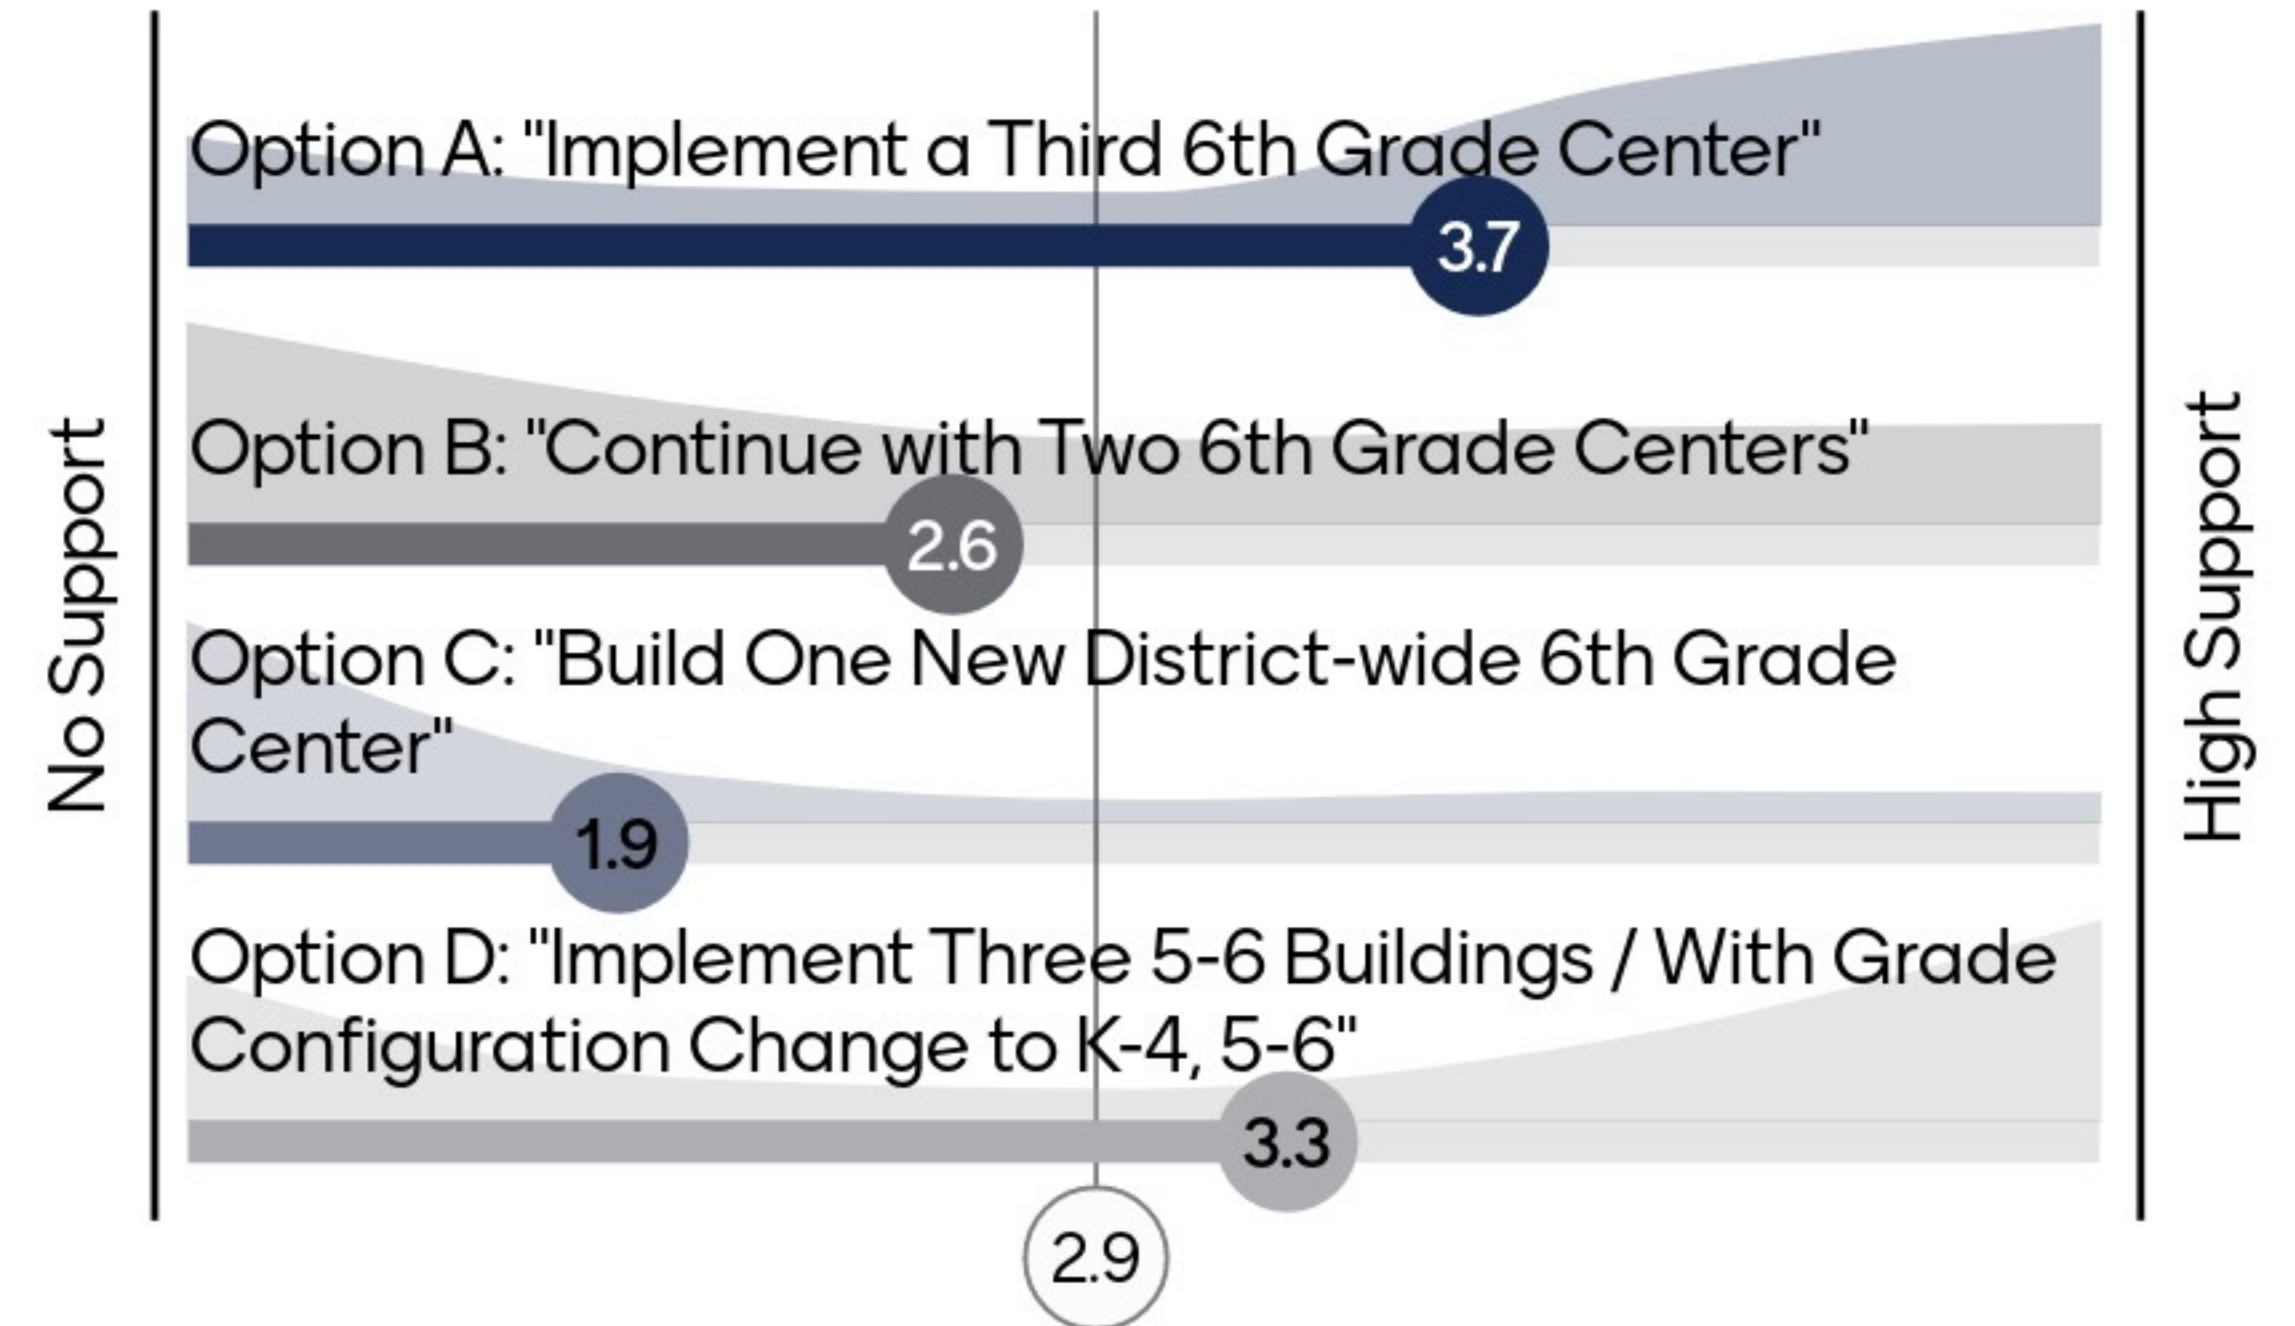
No Support

Option A: "Implement a Third 6th Grade Center"

3.7

Option B: "Continue with Two 6th Grade Centers"

2.6

Option C: "Build One New District-wide 6th Grade Center"

1.9

Option D: "Implement Three 5-6 Buildings / With Grade Configuration Change to K-4, 5-6"

3.3

2.9

High Support